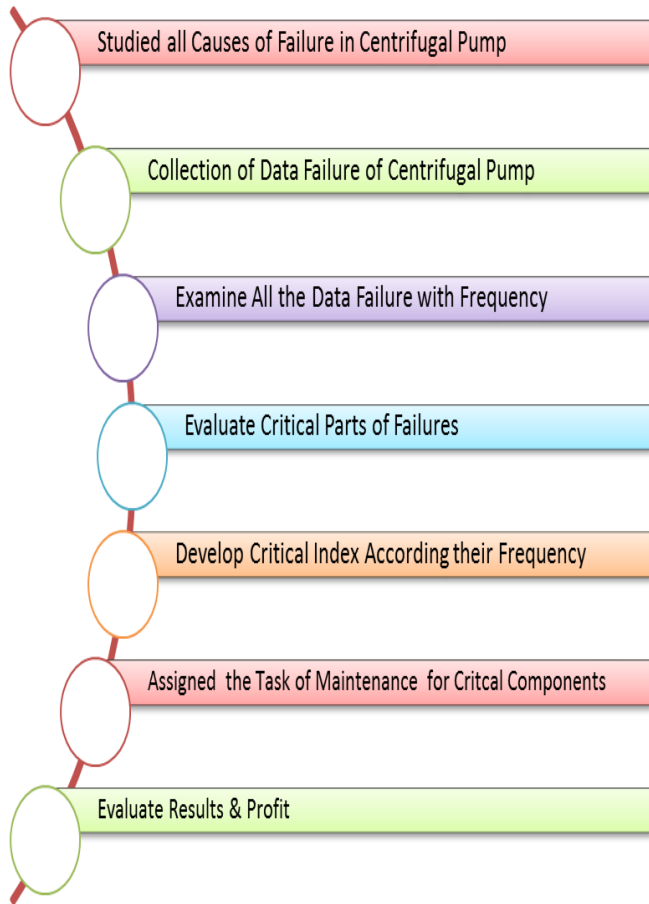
Studied all Causes of Failure in Centrifugal Pump

Collection of Data Failure of Centrifugal Pump

Examine All the Data Failure with Frequency

Evaluate Critical Parts of Failures

Develop Critical Index According their Frequency

Assigned the Task of Maintenance for Critcal Components

Evaluate Results & Profit